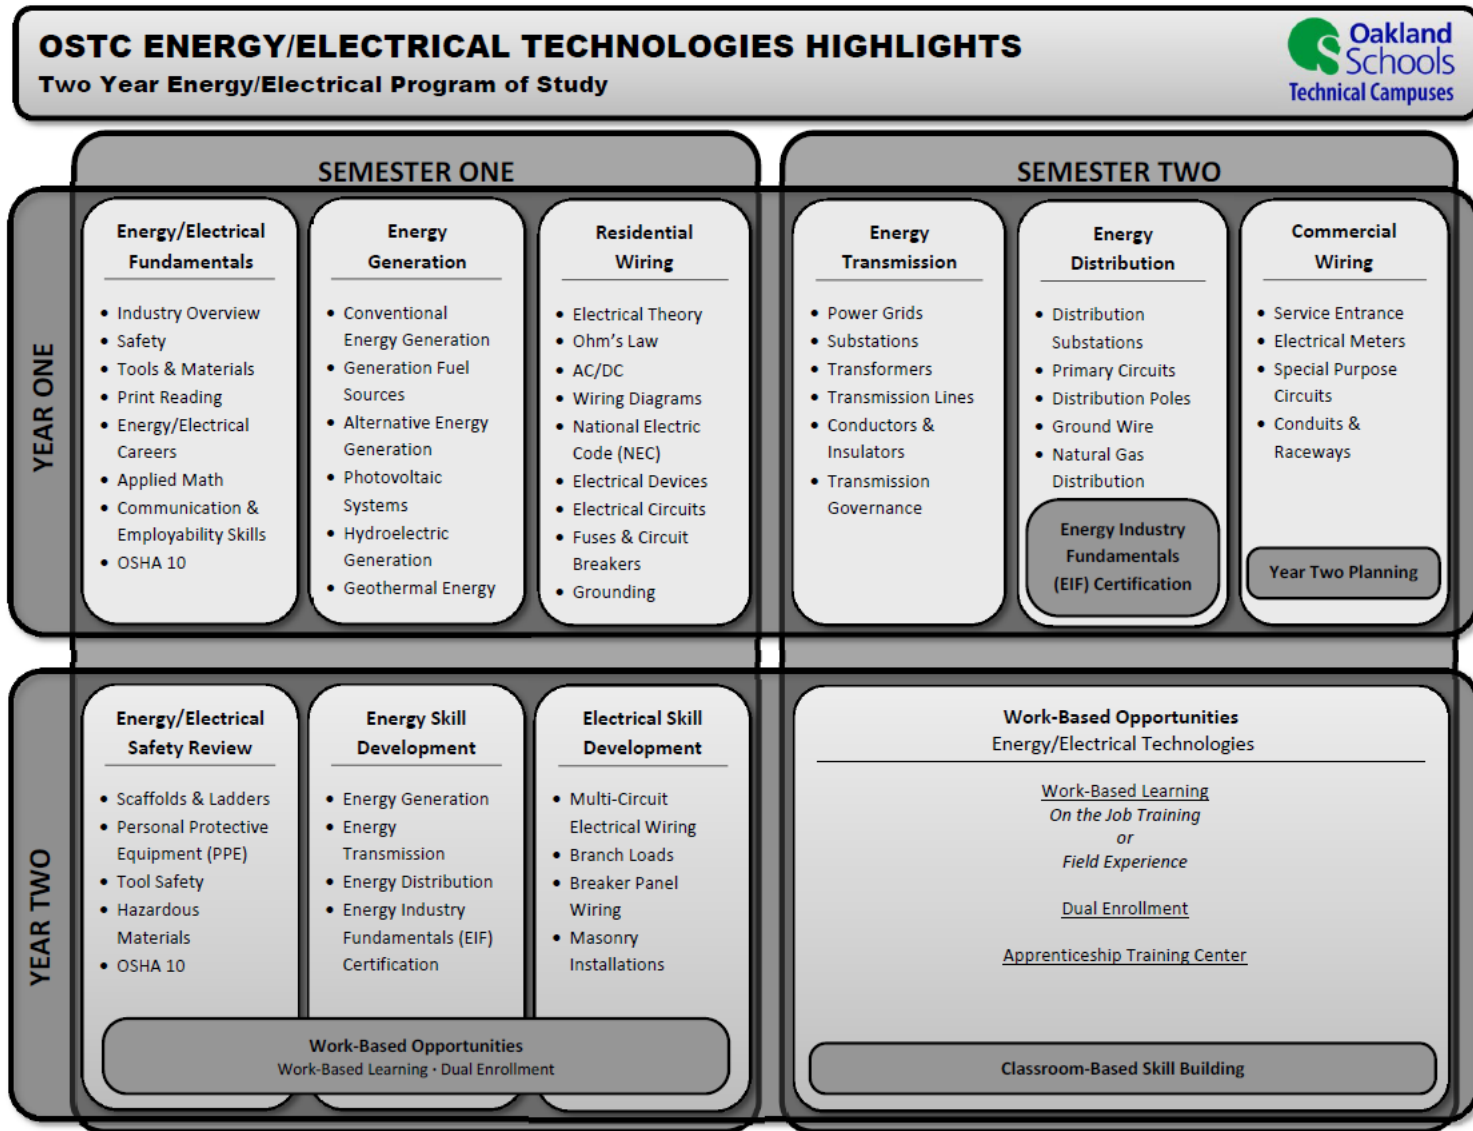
OSTC ENERGY/ELECTRICAL TECHNOLOGIES HIGHLIGHTS
Two Year Energy/Electrical Program of Study

Oakland Schools
Technical Campuses

SEMESTER ONE

SEMESTER TWO

YEAR ONE

Energy/Electrical Fundamentals

- Industry Overview
- Safety
- Tools & Materials
- Print Reading
- Energy/Electrical Careers
- Applied Math
- Communication & Employability Skills
- OSHA 10

Energy Generation

- Conventional Energy Generation
- Generation Fuel Sources
- Alternative Energy Generation
- Photovoltaic Systems
- Hydroelectric Generation
- Geothermal Energy

Residential Wiring

- Electrical Theory
- Ohm's Law
- AC/DC
- Wiring Diagrams
- National Electric Code (NEC)
- Electrical Devices
- Electrical Circuits
- Fuses & Circuit Breakers
- Grounding

Energy Transmission

- Power Grids
- Substations
- Transformers
- Transmission Lines
- Conductors & Insulators
- Transmission Governance

Energy Distribution

- Distribution Substations
- Primary Circuits
- Distribution Poles
- Ground Wire
- Natural Gas Distribution

Energy Industry Fundamentals (EIF) Certification

Commercial Wiring

- Service Entrance
- Electrical Meters
- Special Purpose Circuits
- Conduits & Raceways

Year Two Planning

YEAR TWO

Energy/Electrical Safety Review

- Scaffolds & Ladders
- Personal Protective Equipment (PPE)
- Tool Safety
- Hazardous Materials
- OSHA 10

Energy Skill Development

- Energy Generation
- Energy Transmission
- Energy Distribution
- Energy Industry Fundamentals (EIF) Certification

Electrical Skill Development

- Multi-Circuit Electrical Wiring
- Branch Loads
- Breaker Panel Wiring
- Masonry Installations

Work-Based Opportunities
Work-Based Learning • Dual Enrollment

Work-Based Opportunities
Energy/Electrical Technologies

Work-Based Learning
On the Job Training
or
Field Experience

Dual Enrollment

Apprenticeship Training Center

Classroom-Based Skill Building